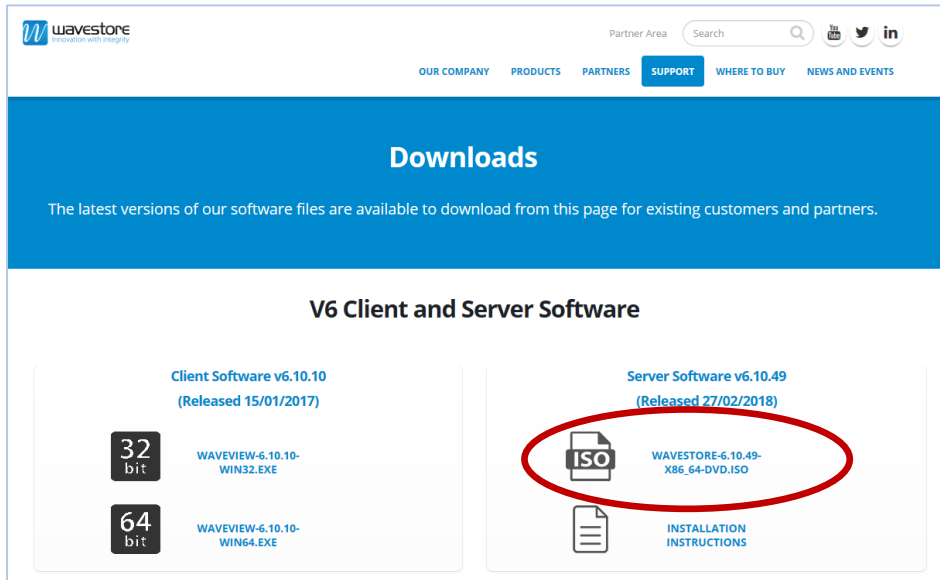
wavestore
Innovation with integrity

Partner Area

Search

You Tube

OUR COMPANY PRODUCTS PARTNERS SUPPORT WHERE TO BUY NEWS AND EVENTS

Downloads

The latest versions of our software files are available to download from this page for existing customers and partners.

V6 Client and Server Software

Client Software v6.10.10
(Released 15/01/2017)

32 bit

WAVEVIEW-6.10.10-WIN32.EXE

64 bit

WAVEVIEW-6.10.10-WIN64.EXE

Server Software v6.10.49
(Released 27/02/2018)

ISO

WAVESTORE-6.10.49-X86_64-DVD.ISO

INSTALLATION INSTRUCTIONS